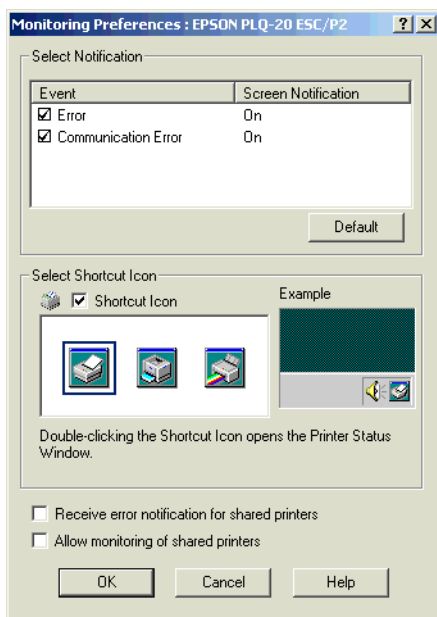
Monitoring Preferences : EPSON PLQ-20 ESC/P2

? X

Select Notification

| Event | Screen Notification |
|---|---|
| ☑ Error | On |
| ☑ Communication Error | On |

Default

Select Shortcut Icon

☑ Shortcut Icon

Example

Double-clicking the Shortcut Icon opens the Printer Status Window.

☐ Receive error notification for shared printers

☐ Allow monitoring of shared printers

OK

Cancel

Help